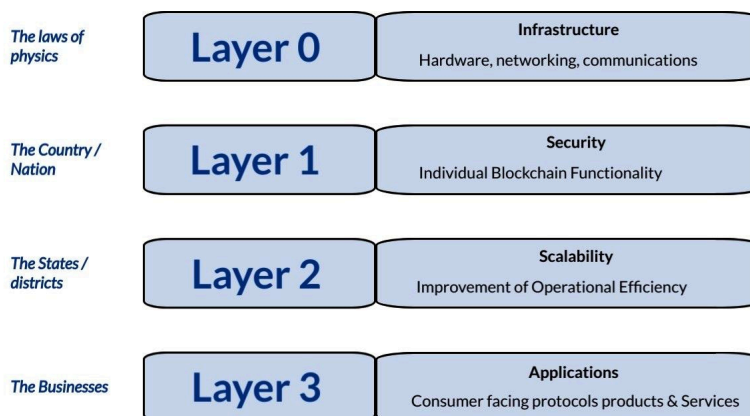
The laws of physics

Layer 0

Infrastructure

Hardware, networking, communications

The Country / Nation

Layer 1

Security

Individual Blockchain Functionality

The States / districts

Layer 2

Scalability

Improvement of Operational Efficiency

The Businesses

Layer 3

Applications

Consumer facing protocols products & Services